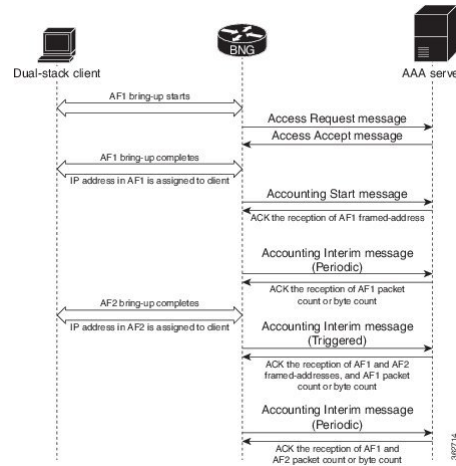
Dual-stack client

BNG

AAA serve

AF1 bring-up starts

Access Request message

Access Accept message

AF1 bring-up completes

IP address in AF1 is assigned to client

Accounting Start message

ACK the reception of AF1 framed-address

Accounting Interim message (Periodic)

ACK the reception of AF1 packet count or byte count

AF2 bring-up completes

IP address in AF2 is assigned to client

Accounting Interim message (Triggered)

ACK the reception of AF1 and AF2 framed-addresses, and AF1 packet count or byte count

Accounting Interim message (Periodic)

ACK the reception of AF1 and AF2 packet count or byte count

369714